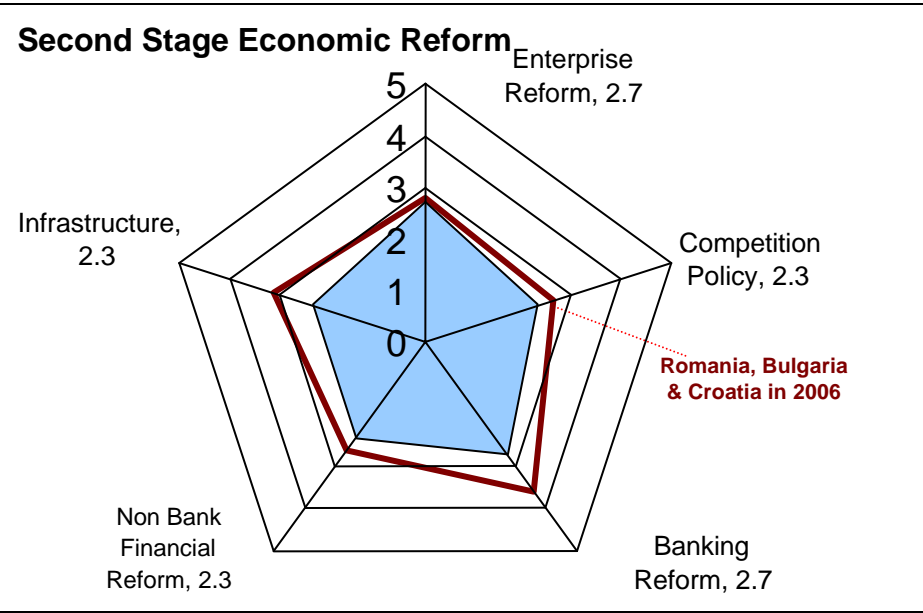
Second Stage Economic Reform

Enterprise Reform, 2.7

5
4
3
2
1
0

Infrastructure, 2.3

Competition Policy, 2.3

Romania, Bulgaria & Croatia in 2006

Non Bank Financial Reform, 2.3

Banking Reform, 2.7